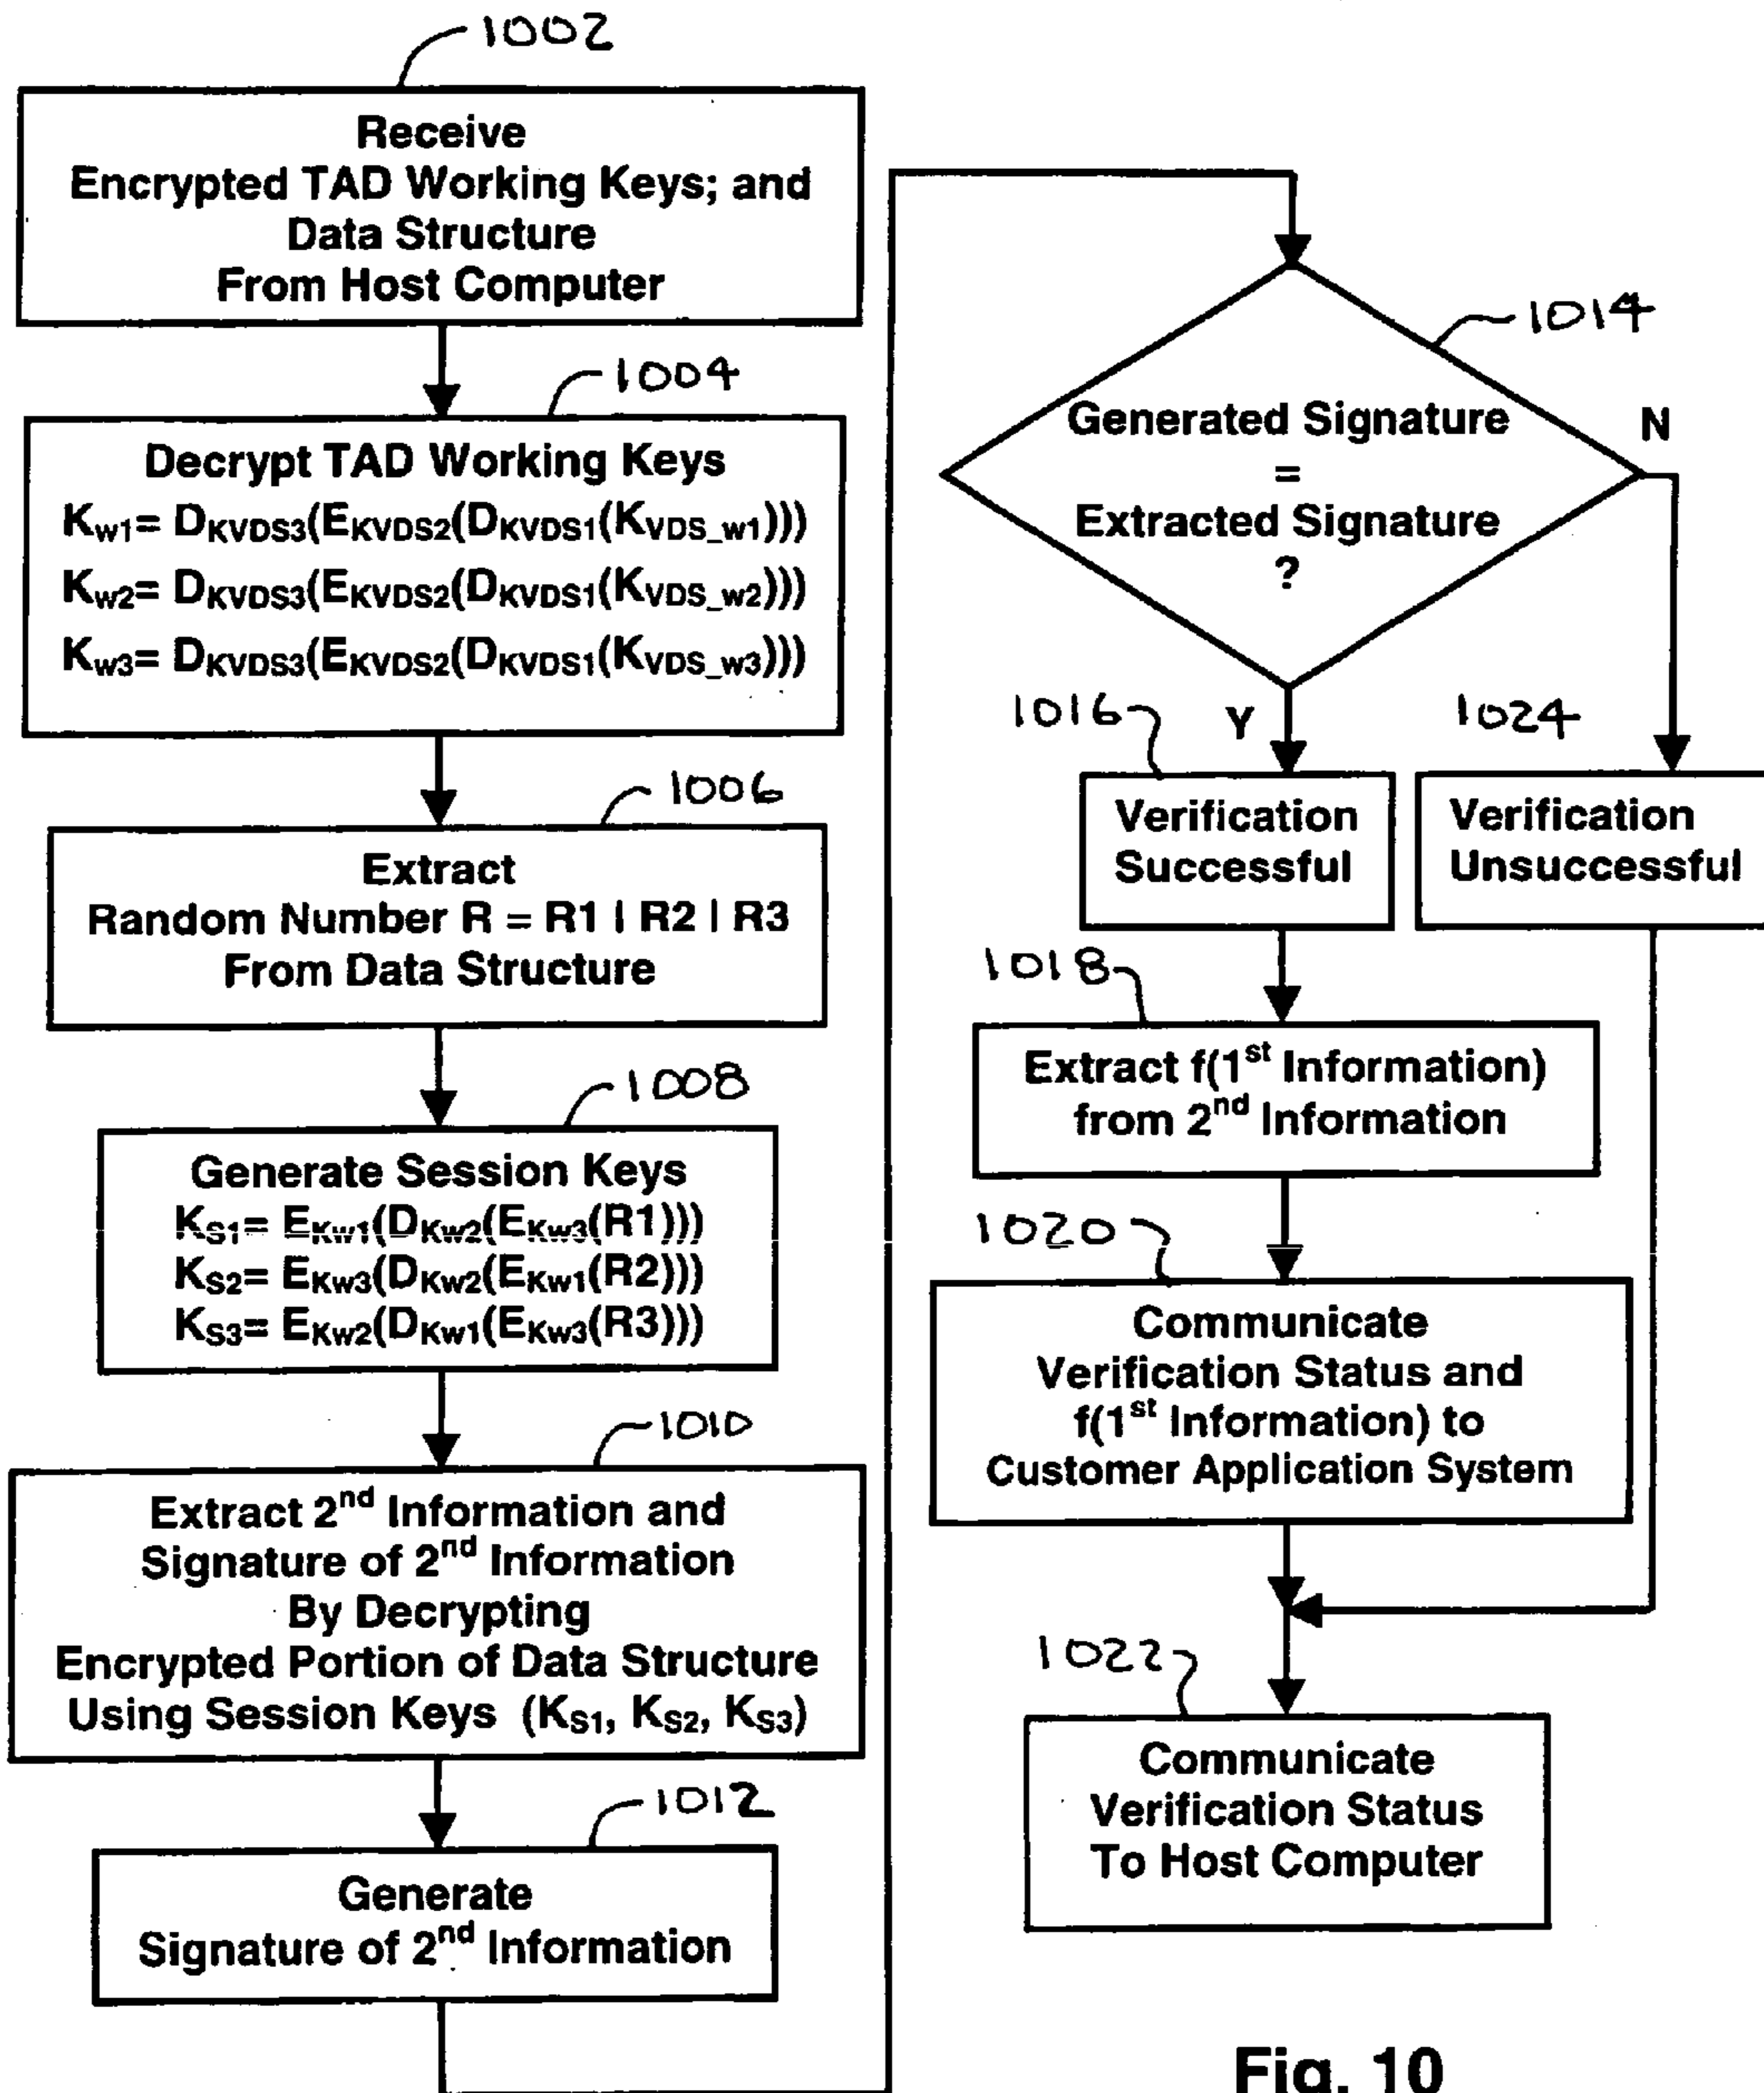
1002

Receive
Encrypted TAD Working Keys; and
Data Structure
From Host Computer

1004

Decrypt TAD Working Keys
$K_{w1}= D_{KVDS3}(E_{KVDS2}(D_{KVDS1}(K_{VDS\_w1})))$
$K_{w2}= D_{KVDS3}(E_{KVDS2}(D_{KVDS1}(K_{VDS\_w2})))$
$K_{w3}= D_{KVDS3}(E_{KVDS2}(D_{KVDS1}(K_{VDS\_w3})))$

1006

Extract
Random Number R = R1 | R2 | R3
From Data Structure

1008

Generate Session Keys
$K_{S1}= E_{Kw1}(D_{Kw2}(E_{Kw3}(R1)))$
$K_{S2}= E_{Kw3}(D_{Kw2}(E_{Kw1}(R2)))$
$K_{S3}= E_{Kw2}(D_{Kw1}(E_{Kw3}(R3)))$

1010

Extract 2$^{nd}$ Information and
Signature of 2$^{nd}$ Information
By Decrypting
Encrypted Portion of Data Structure
Using Session Keys ($K_{S1}$, $K_{S2}$, $K_{S3}$)

1012

Generate
Signature of 2$^{nd}$ Information

1014

Generated Signature
=
Extracted Signature
?

N

1016

Y

1024

Verification
Successful

Verification
Unsuccessful

1018

Extract f(1$^{st}$ Information)
from 2$^{nd}$ Information

1020

Communicate
Verification Status and
f(1$^{st}$ Information) to
Customer Application System

1022

Communicate
Verification Status
To Host Computer

Fig. 10